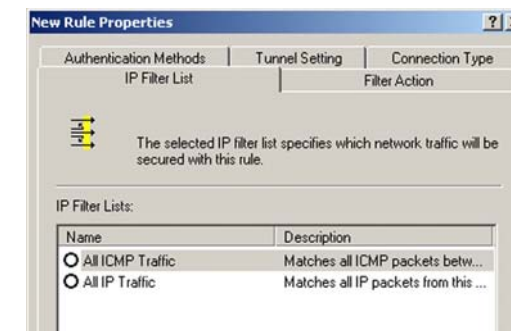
New Rule Properties

?

Authentication Methods | Tunnel Setting | Connection Type

IP Filter List | Filter Action

The selected IP filter list specifies which network traffic will be secured with this rule.

IP Filter Lists:

| Name | Description |
|---|---|
| All ICMP Traffic | Matches all ICMP packets betw... |
| All IP Traffic | Matches all IP packets from this ... |